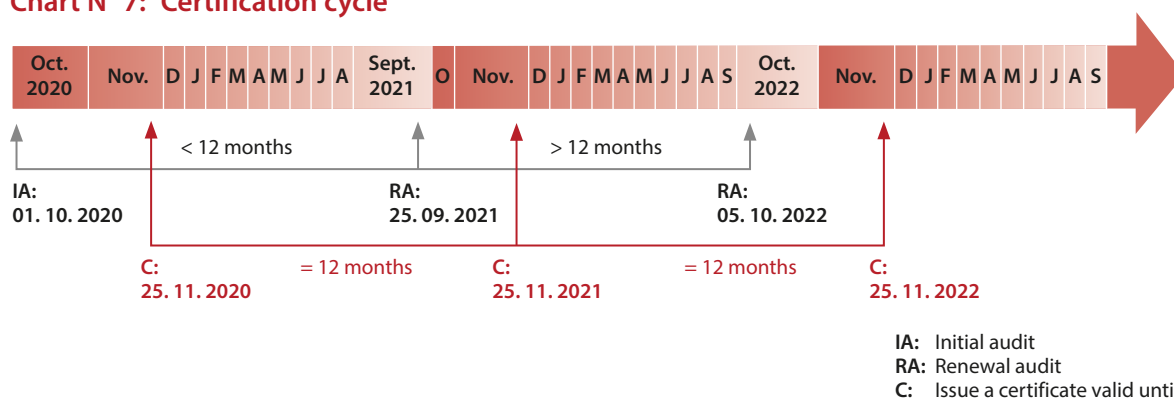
Chart N° 7: Certification cycle

Oct. 2020 | Nov. | D | J | F | M | A | M | J | J | A | Sept. 2021 | O | Nov. | D | J | F | M | A | M | J | J | A | S | Oct. 2022 | Nov. | D | J | F | M | A | M | J | J | A | S

< 12 months

> 12 months

IA:
01. 10. 2020

RA:
25. 09. 2021

RA:
05. 10. 2022

C:
25. 11. 2020

= 12 months

C:
25. 11. 2021

= 12 months

C:
25. 11. 2022

IA: Initial audit
RA: Renewal audit
C: Issue a certificate valid unti